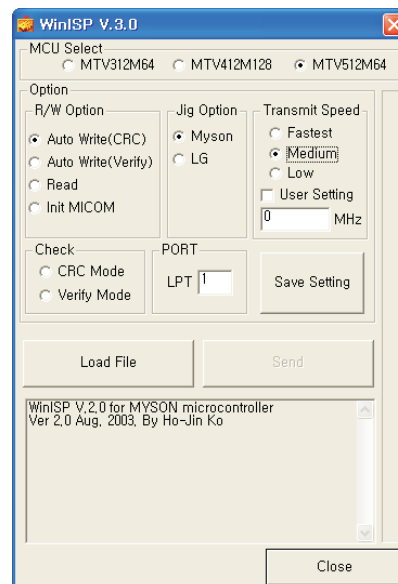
WinISP V.3.0

MCU Select
MTV312M64
MTV412M128
MTV512M64

Option
R/W Option
Auto Write(CRC)
Auto Write(Verify)
Read
Init MICOM

Jig Option
Myson
LG

Transmit Speed
Fastest
Medium
Low
User Setting
0
MHz

Check
CRC Mode
Verify Mode

PORT
LPT 1

Save Setting

Load File

Send

WinISP V,2,0 for MYSON microcontroller
Ver 2,0 Aug, 2003, By Ho-Jin Ko

Close